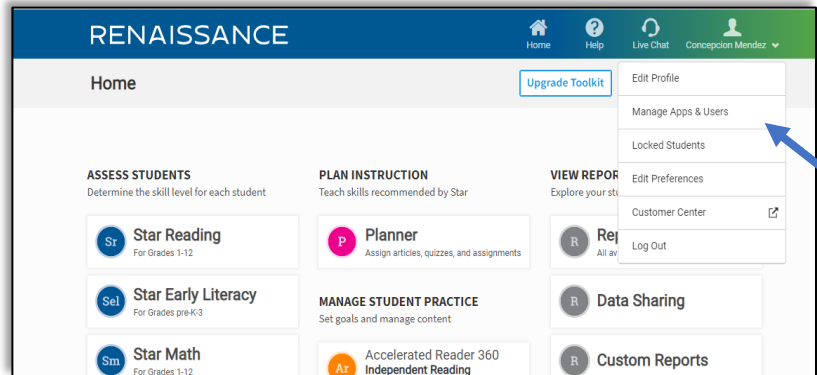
RENAISSANCE

Home Help Live Chat Concepcion Mendez

Home

Upgrade Toolkit

Edit Profile
Manage Apps & Users
Locked Students
Edit Preferences
Customer Center
Log Out

ASSESS STUDENTS
Determine the skill level for each student

Sr Star Reading
For Grades 1-12

Sel Star Early Literacy
For Grades pre-K-3

Sm Star Math
For Grades 1-12

PLAN INSTRUCTION
Teach skills recommended by Star

P Planner
Assign articles, quizzes, and assignments

MANAGE STUDENT PRACTICE
Set goals and manage content

Ar Accelerated Reader 360
Independent Reading

VIEW REPOR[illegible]
Explore your stu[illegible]

R Rep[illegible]
All av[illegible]

R Data Sharing

R Custom Reports